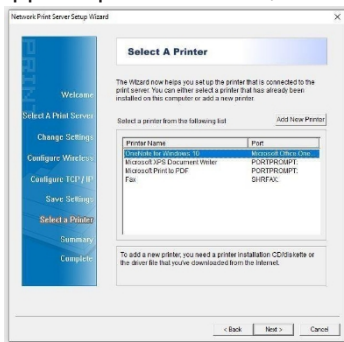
Network Print Server Setup Wizard

×

Welcome
Select A Print Server
Change Settings
Configure Wireless
Configure TCP/IP
Save Settings
Select a Printer
Summary
Complete

Select A Printer

The Wizard now helps you set up the printer that is connected to the print server. You can either select a printer that has already been installed on this computer or add a new printer.

Select a printer from the following list

Add New Printer

| Printer Name | Port |
|---|---|
| OneNote for Windows 10 | Microsoft Office One... |
| Microsoft XPS Document Writer | PORTPROMPT: |
| Microsoft Print to PDF | PORTPROMPT: |
| Fax | SHRFAX: |

To add a new printer, you need a printer installation CD/diskette or the driver file that you've downloaded from the Internet.

< Back

Next >

Cancel